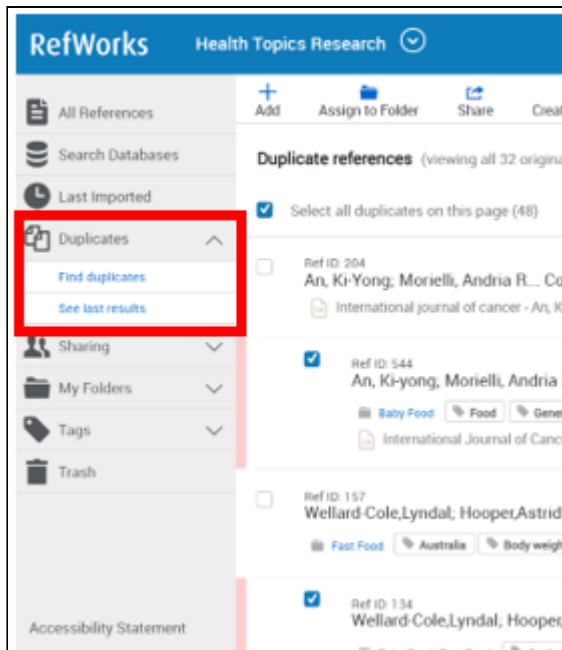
RefWorks Health Topics Research

All References
Search Databases
Last Imported
Duplicates
Find duplicates
See last results
Sharing
My Folders
Tags
Trash

Accessibility Statement

Add
Assign to Folder
Share
Creat

Duplicate references (viewing all 32 origina

Select all duplicates on this page (48)

Ref ID: 204
An, Ki-Yong; Morielli, Andria R... Co
International journal of cancer - An, K

Ref ID: 544
An, Ki-yong; Morielli, Andria
Baby Food Food Gene
International Journal of Canc

Ref ID: 157
Wellard-Cole,Lyndal; Hooper,Astrid
Fast Food Australia Body weigh

Ref ID: 134
Wellard-Cole,Lyndal; Hooper,